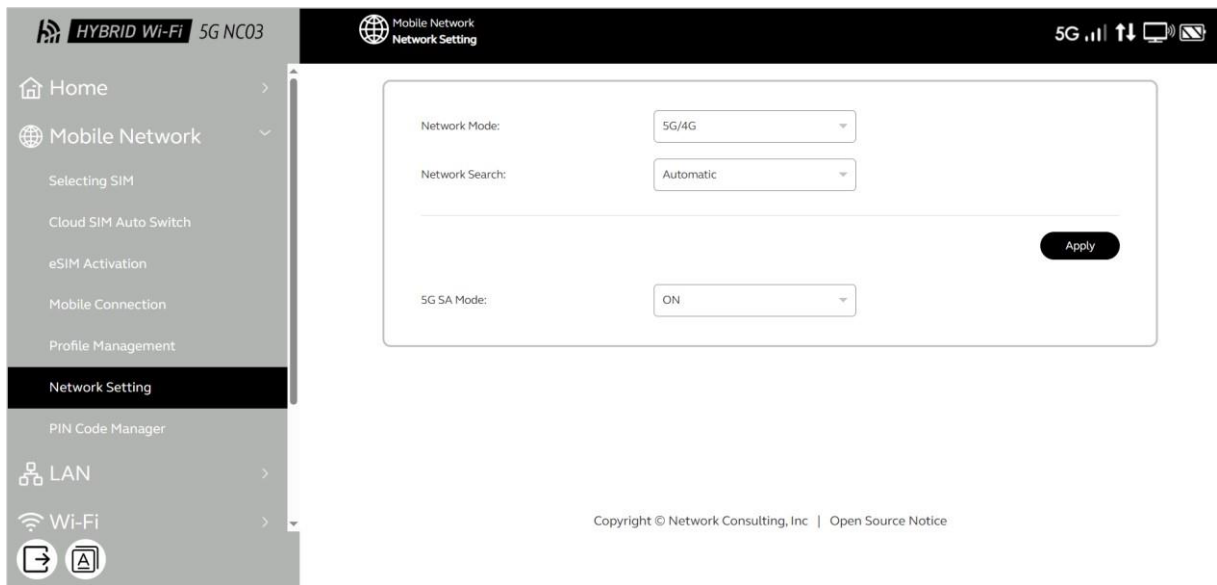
HYBRID Wi-Fi 5G NC03

Mobile Network
Network Setting

5G

Home

Mobile Network

Selecting SIM

Cloud SIM Auto Switch

eSIM Activation

Mobile Connection

Profile Management

Network Setting

PIN Code Manager

LAN

Wi-Fi

Network Mode: 5G/4G

Network Search: Automatic

Apply

5G SA Mode: ON

Copyright © Network Consulting, Inc | Open Source Notice